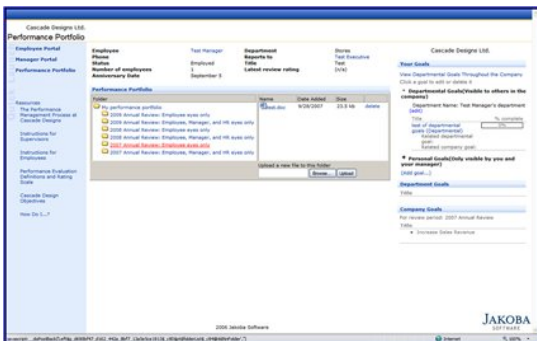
Cascade Designs Ltd.
Performance Portfolio

Employee Portal
Manager Portal
Performance Portfolio

Resources
The Performance Management Process at Cascade Designs
Instructions for Supervisors
Instructions for Employees
Performance Evaluation Definitions and Rating Scale
Cascade Design Objectives
How Do I...?

| Employee | Test Manager | Department | Stores |
|---|---|---|---|
| Phone | | Reports to | Test Executive |
| Status | Employed | Title | Test |
| Number of employees | 1 | Latest review rating | [n/a] |
| Anniversary Date | September 3 | | |

Performance Portfolio

| Folder | Name | Date Added | Size | |
|---|---|---|---|---|
| My performance portfolio | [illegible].doc | 9/28/2007 | 25.0 kb | delete |
| 2009 Annual Review: Employee eyes only | | | | |
| 2009 Annual Review: Employee, Manager, and HR eyes only | | | | |
| 2008 Annual Review: Employee eyes only | | | | |
| 2008 Annual Review: Employee, Manager, and HR eyes only | | | | |
| 2007 Annual Review: Employee eyes only | | | | |
| 2007 Annual Review: Employee, Manager, and HR eyes only | | | | |

Upload a new file to this folder
Browse... Upload

Cascade Designs Ltd.
Your Goals
View Departmental Goals Throughout the Company
Click a goal to edit or delete it
Departmental Goals(Visible to others in the company)
Department Name: Test Manager's department
(edit)
Title % complete
test of departmental goals (Departmental) 0%
Related departmental goal:
Related company goal:
Personal Goals(Only visible by you and your manager)
[Add goal...]
Department Goals
Company Goals
For review period: 2007 Annual Review
Title
Increase Sales Revenue

2006 Jakoba Software

JAKOBA
SOFTWARE

javascript:__doPostBack('ctl...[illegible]')
Internet
100%